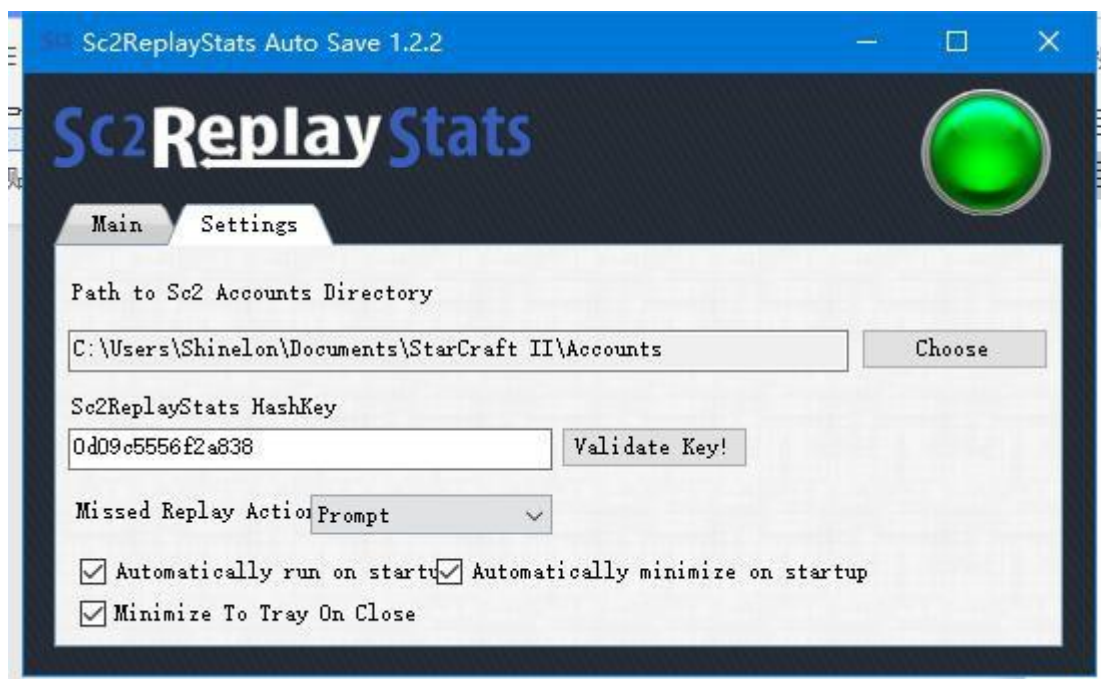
Sc2ReplayStats Auto Save 1.2.2

Sc2ReplayStats

Main Settings

Path to Sc2 Accounts Directory

C:\Users\Shinelon\Documents\StarCraft II\Accounts

Choose

Sc2ReplayStats HashKey

0d09c5556f2a838

Validate Key!

Missed Replay Actio Prompt

Automatically run on startu

Automatically minimize on startup

Minimize To Tray On Close